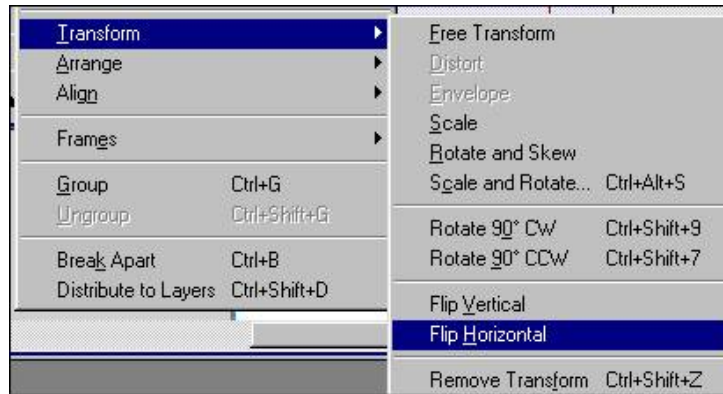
Transform
Arrange
Align
Frames
Group Ctrl+G
Ungroup Ctrl+Shift+G
Break Apart Ctrl+B
Distribute to Layers Ctrl+Shift+D

Free Transform
Distort
Envelope
Scale
Rotate and Skew
Scale and Rotate... Ctrl+Alt+S
Rotate 90° CW Ctrl+Shift+9
Rotate 90° CCW Ctrl+Shift+7
Flip Vertical
Flip Horizontal
Remove Transform Ctrl+Shift+Z